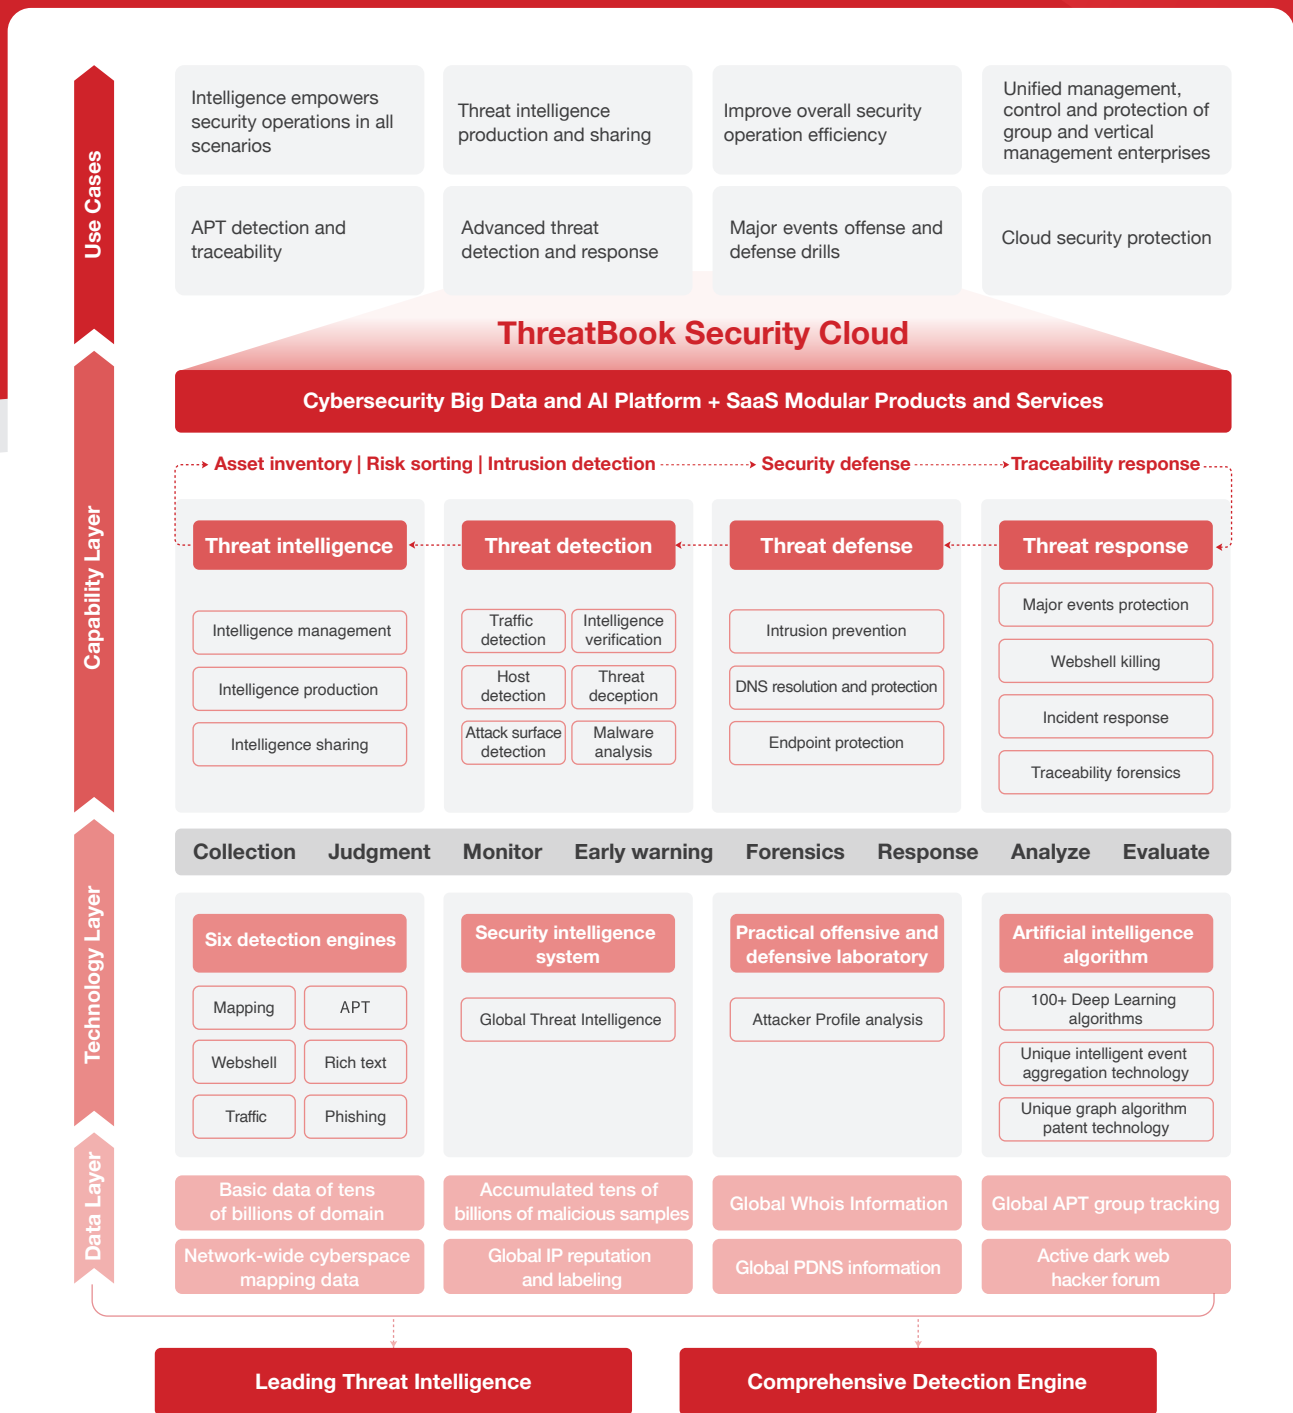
Use Cases

Intelligence empowers security operations in all scenarios

Threat intelligence production and sharing

Improve overall security operation efficiency

Unified management, control and protection of group and vertical management enterprises

APT detection and traceability

Advanced threat detection and response

Major events offense and defense drills

Cloud security protection

ThreatBook Security Cloud

Cybersecurity Big Data and AI Platform + SaaS Modular Products and Services

Capability Layer

Asset inventory | Risk sorting | Intrusion detection Security defense Traceability response

Threat intelligence

Intelligence management

Intelligence production

Intelligence sharing

Threat detection

Traffic detection

Intelligence verification

Host detection

Threat deception

Attack surface detection

Malware analysis

Threat defense

Intrusion prevention

DNS resolution and protection

Endpoint protection

Threat response

Major events protection

Webshell killing

Incident response

Traceability forensics

Collection Judgment Monitor Early warning Forensics Response Analyze Evaluate

Technology Layer

Six detection engines

Mapping

APT

Webshell

Rich text

Traffic

Phishing

Security intelligence system

Global Threat Intelligence

Practical offensive and defensive laboratory

Attacker Profile analysis

Artificial intelligence algorithm

100+ Deep Learning algorithms

Unique intelligent event aggregation technology

Unique graph algorithm patent technology

Data Layer

Basic data of tens of billions of domain

Accumulated tens of billions of malicious samples

Global Whois Information

Global APT group tracking

Network-wide cyberspace mapping data

Global IP reputation and labeling

Global PDNS information

Active dark web hacker forum

Leading Threat Intelligence

Comprehensive Detection Engine